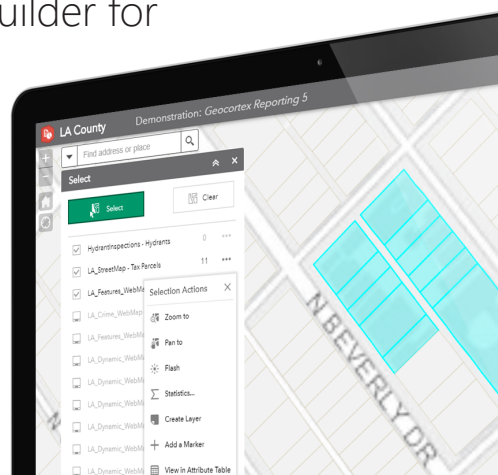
uilder for

LA County Demonstration: Geocortex Reporting 5

Find address or place

Select

Select

Clear

HydrantInspections - Hydrants 0

LA_StreetMap - Tax Parcels 11

LA_Features_WebMa

Selection Actions

LA_Crime_WebMap

Zoom to

LA_Features_WebMa

Pan to

LA_Dynamic_WebMa

Flash

LA_Dynamic_WebMa

Statistics...

LA_Dynamic_WebMa

Create Layer

LA_Dynamic_WebMa

Add a Marker

LA_Dynamic_WebMa

View in Attribute Table

N BEVERLY DR